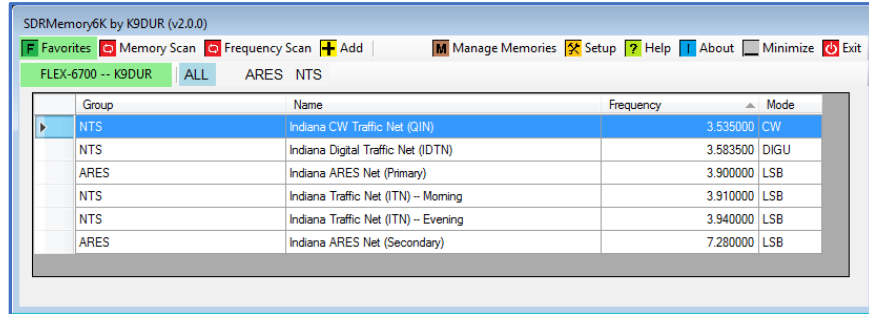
SDRMemory6K by K9DUR (v2.0.0)

F Favorites | Memory Scan | Frequency Scan | + Add | M Manage Memories | Setup | ? Help | i About | Minimize | Exit

FLEX-6700 -- K9DUR | ALL | ARES | NTS

| | Group | Name | Frequency | Mode |
|---|---|---|---|---|
| ▸ | NTS | Indiana CW Traffic Net (QIN) | 3.535000 | CW |
| | NTS | Indiana Digital Traffic Net (IDTN) | 3.583500 | DIGU |
| | ARES | Indiana ARES Net (Primary) | 3.900000 | LSB |
| | NTS | Indiana Traffic Net (ITN) -- Morning | 3.910000 | LSB |
| | NTS | Indiana Traffic Net (ITN) -- Evening | 3.940000 | LSB |
| | ARES | Indiana ARES Net (Secondary) | 7.280000 | LSB |